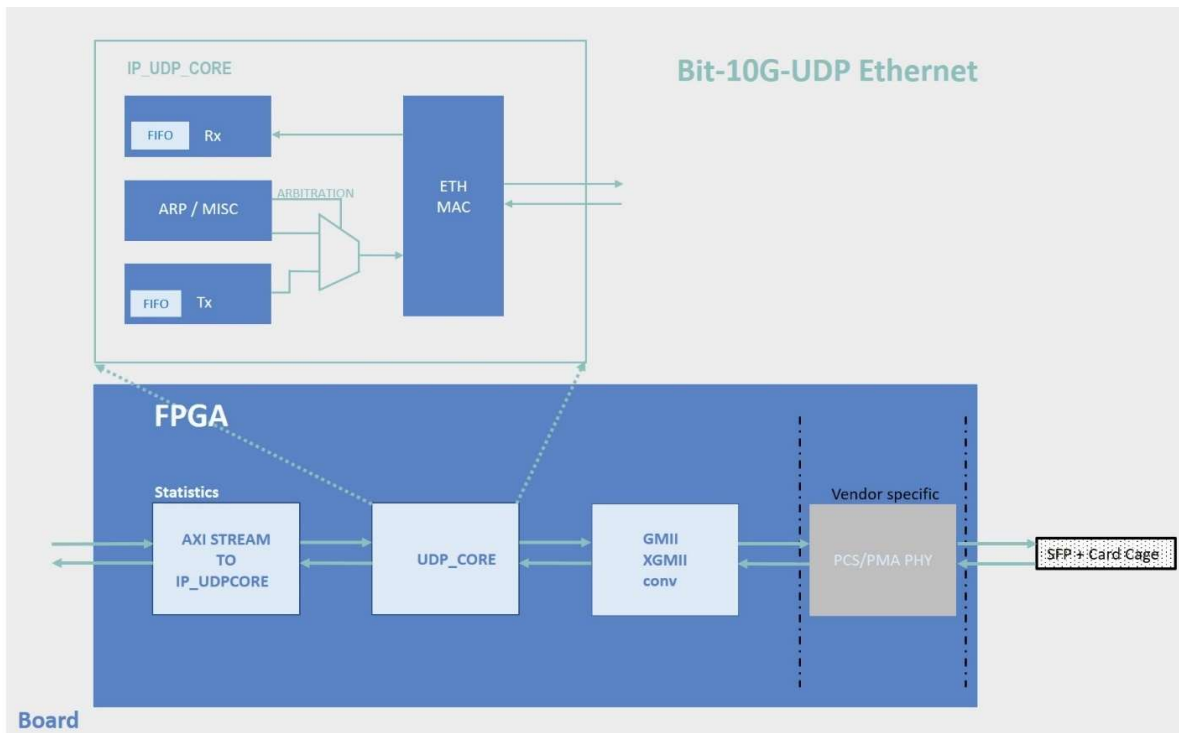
IP_UDP_CORE

Bit-10G-UDP Ethernet

FIFO Rx

ARP / MISC

ARBITRATION

ETH MAC

FIFO Tx

FPGA

Statistics

AXI STREAM TO IP_UDPCORE

UDP_CORE

GMII XGMII conv

Vendor specific

PCS/PMA PHY

SFP + Card Cage

Board